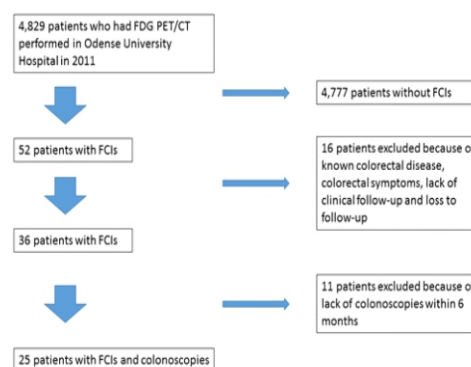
4,829 patients who had FDG PET/CT performed in Odense University Hospital in 2011

4,777 patients without FCIs

52 patients with FCIs

16 patients excluded because o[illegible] known colorectal disease, colorectal symptoms, lack of clinical follow-up and loss to follow-up

36 patients with FCIs

11 patients excluded because o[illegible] lack of colonoscopies within 6 months

25 patients with FCIs and colonoscopies